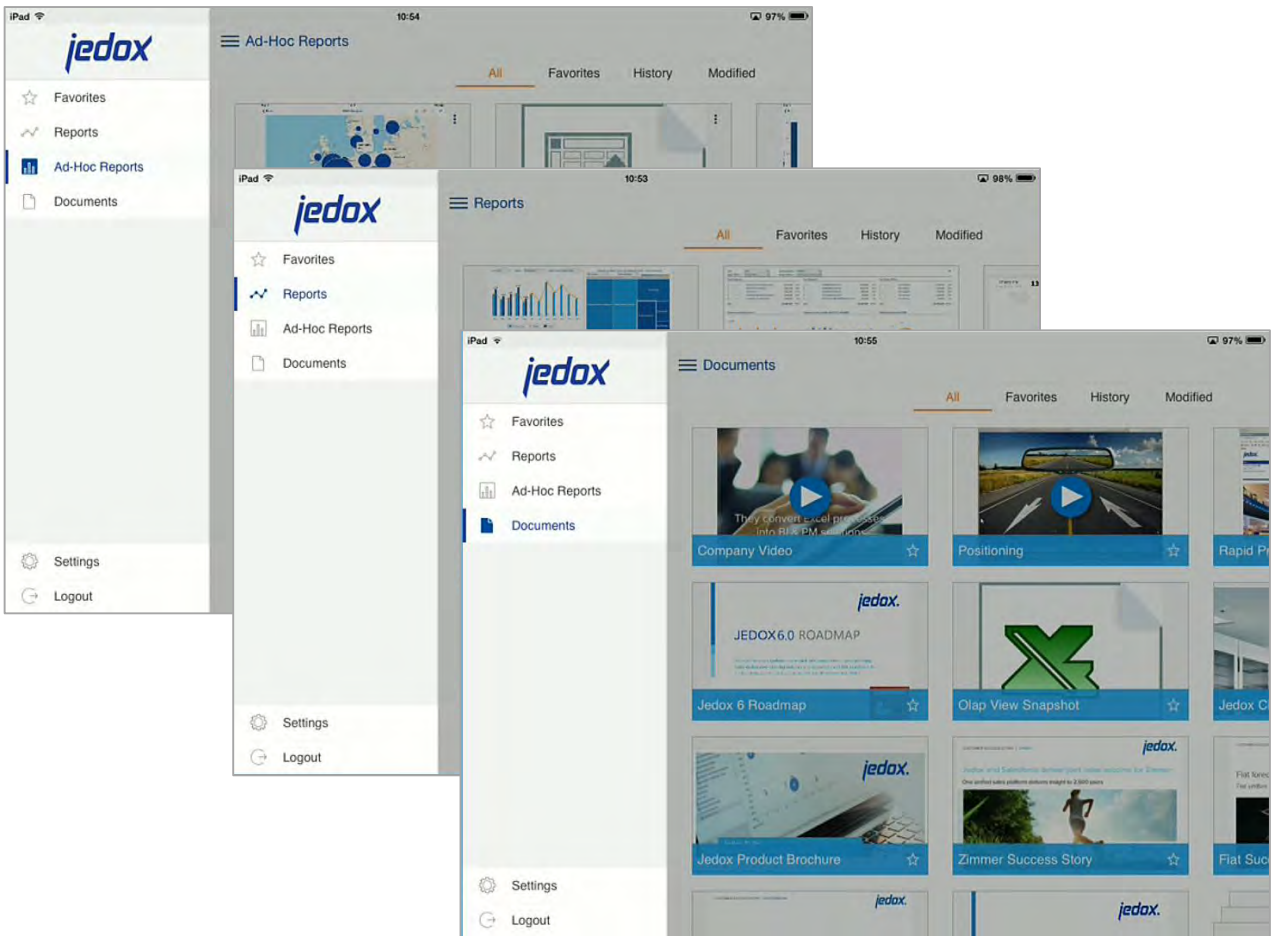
iPad
10:54
97%
jedox
Ad-Hoc Reports
All
Favorites
History
Modified
Favorites
Reports
Ad-Hoc Reports
Documents
Settings
Logout

iPad
10:53
98%
jedox
Reports
All
Favorites
History
Modified
Favorites
Reports
Ad-Hoc Reports
Documents
Settings
Logout

iPad
10:55
97%
jedox
Documents
All
Favorites
History
Modified
Favorites
Reports
Ad-Hoc Reports
Documents
Settings
Logout
They convert Excel processes into BI & PM solutions
Company Video
Positioning
Rapid P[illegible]
jedox.
JEDOX 6.0 ROADMAP
Jedox 6 Roadmap
Olap View Snapshot
Jedox C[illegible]
jedox.
Jedox Product Brochure
jedox.
One unified sales platform delivers insight to 2,600 users
Zimmer Success Story
Fiat Suc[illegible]
jedox.
jedox.